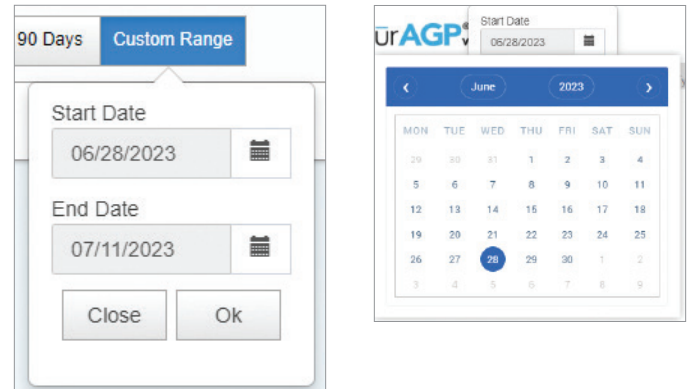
90 Days Custom Range

Start Date
06/28/2023

End Date
07/11/2023

Close Ok

ūrAGP

Start Date
06/28/2023

‹ June 2023 ›

| MON | TUE | WED | THU | FRI | SAT | SUN |
|---|---|---|---|---|---|---|
| 29 | 30 | 31 | 1 | 2 | 3 | 4 |
| 5 | 6 | 7 | 8 | 9 | 10 | 11 |
| 12 | 13 | 14 | 15 | 16 | 17 | 18 |
| 19 | 20 | 21 | 22 | 23 | 24 | 25 |
| 26 | 27 | 28 | 29 | 30 | 1 | 2 |
| 3 | 4 | 5 | 6 | 7 | 8 | 9 |